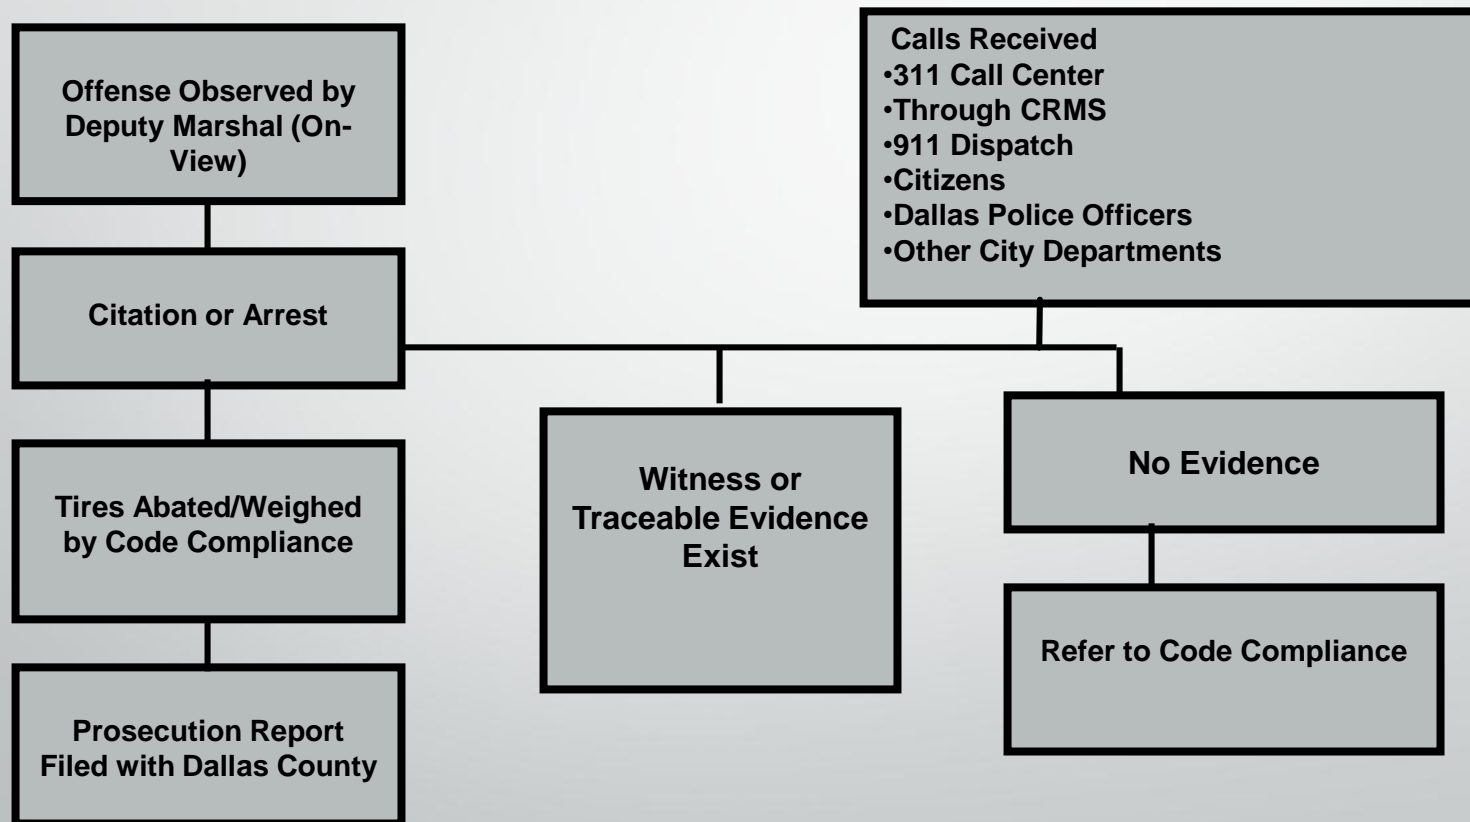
Offense Observed by Deputy Marshal (On-View)

Citation or Arrest

Tires Abated/Weighed by Code Compliance

Prosecution Report Filed with Dallas County

Calls Received
•311 Call Center
•Through CRMS
•911 Dispatch
•Citizens
•Dallas Police Officers
•Other City Departments

Witness or Traceable Evidence Exist

No Evidence

Refer to Code Compliance